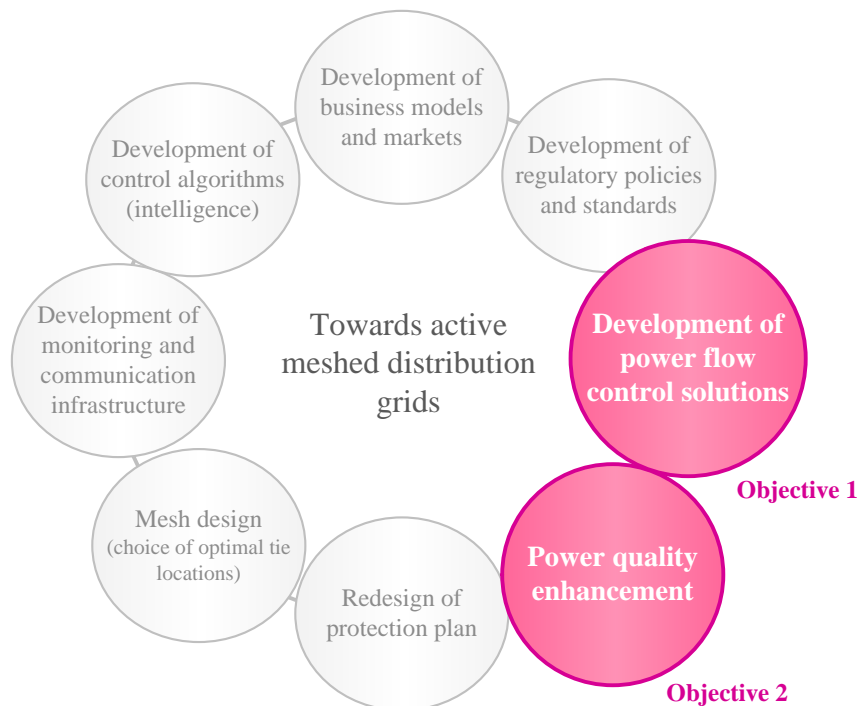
Towards active meshed distribution grids

Development of business models and markets

Development of regulatory policies and standards

Development of power flow control solutions

Objective 1

Power quality enhancement

Objective 2

Redesign of protection plan

Mesh design (choice of optimal tie locations)

Development of monitoring and communication infrastructure

Development of control algorithms (intelligence)